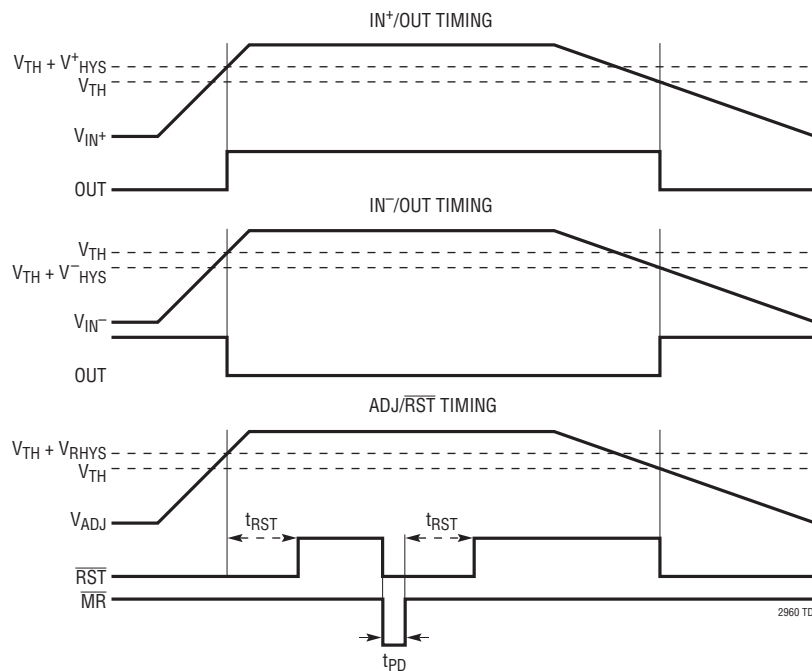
IN$^+$/OUT TIMING

$V_{TH} + V^+_{HYS}$

$V_{TH}$

$V_{IN^+}$

OUT

IN$^-$/OUT TIMING

$V_{TH}$

$V_{TH} + V^-_{HYS}$

$V_{IN^-}$

OUT

ADJ/$\overline{RST}$ TIMING

$V_{TH} + V_{RHYS}$

$V_{TH}$

$V_{ADJ}$

$t_{RST}$

$t_{RST}$

$\overline{RST}$

$\overline{MR}$

2960 TD

$t_{PD}$